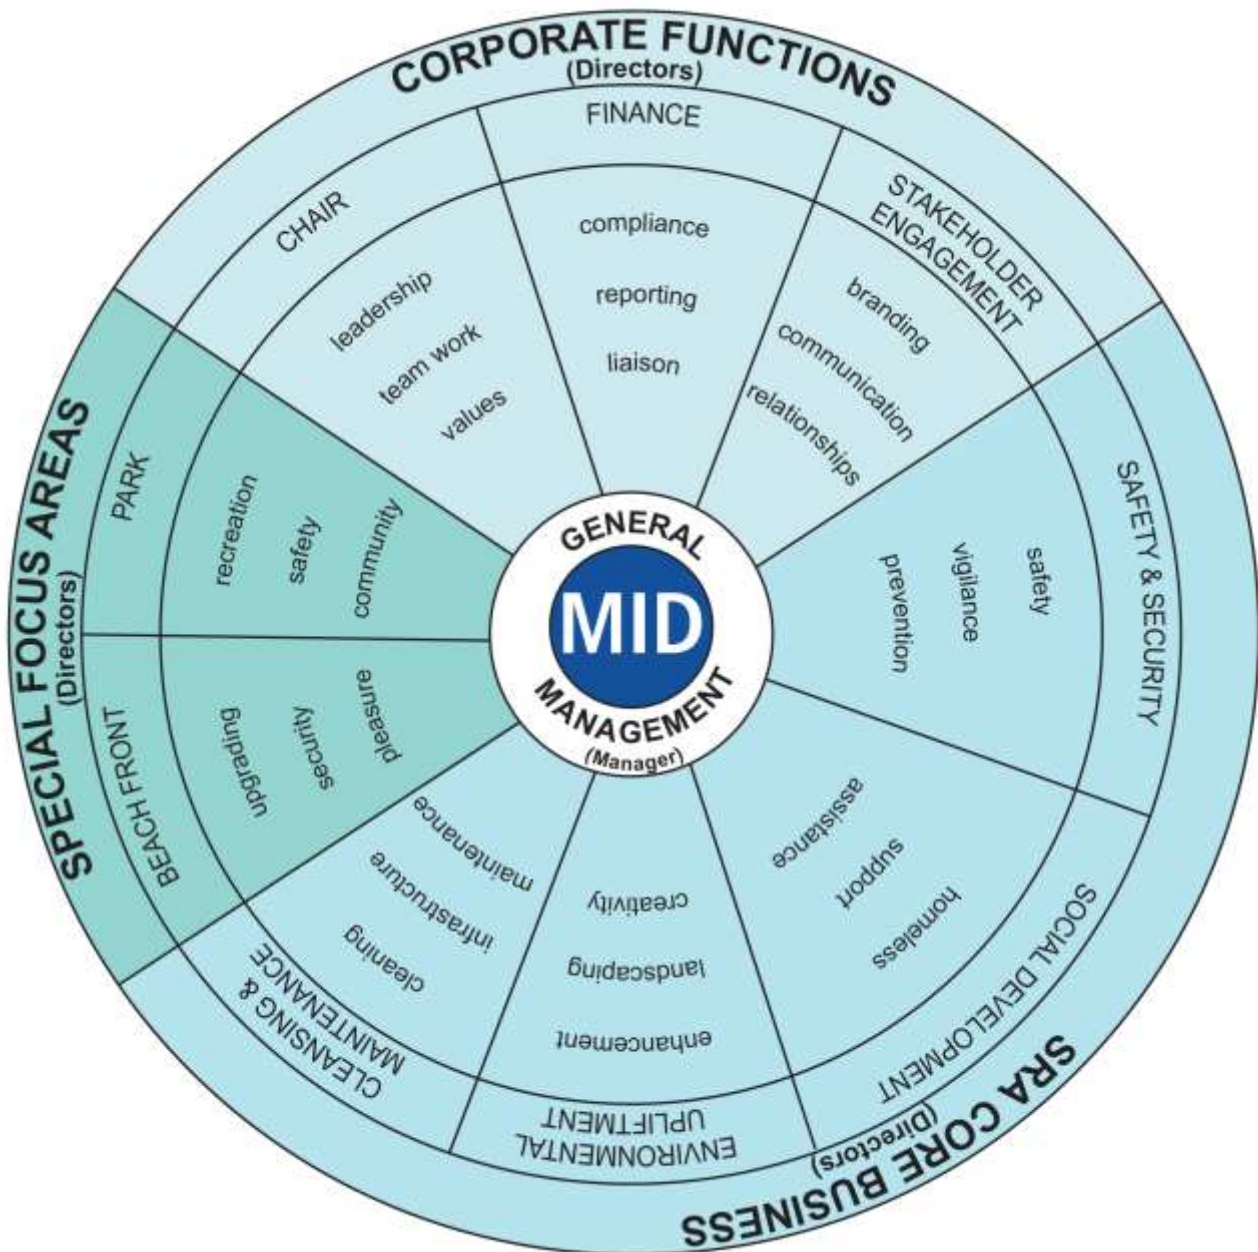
CORPORATE FUNCTIONS
(Directors)

FINANCE
compliance
reporting
liaison

STAKEHOLDER ENGAGEMENT
branding
communication
relationships

CHAIR
leadership
team work
values

SAFETY & SECURITY
safety
vigilance
prevention

SOCIAL DEVELOPMENT
assistance
support
homeless

ENVIRONMENTAL UPLIFTMENT
creativity
landscaping
enhancement

CLEANSING & MAINTENANCE
maintenance
infrastructure
cleaning

SRA CORE BUSINESS
(Directors)

SPECIAL FOCUS AREAS
(Directors)

PARK
recreation
safety
community

BEACH FRONT
upgrading
security
pleasure

GENERAL
MID
MANAGEMENT
(Manager)